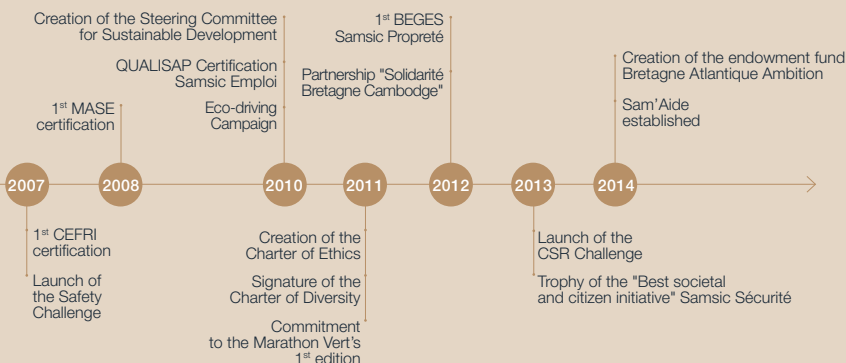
Creation of the Steering Committee for Sustainable Development

QUALISAP Certification Samsic Emploi

Eco-driving Campaign

1st BEGES Samsic Propreté

Partnership "Solidarité Bretagne Cambodge"

Creation of the endowment fund Bretagne Atlantique Ambition

Sam'Aide established

1st MASE certification

2007

2008

2010

2011

2012

2013

2014

1st CEFRI certification

Launch of the Safety Challenge

Creation of the Charter of Ethics

Signature of the Charter of Diversity

Commitment to the Marathon Vert's 1st edition

Launch of the CSR Challenge

Trophy of the "Best societal and citizen initiative" Samsic Sécurité